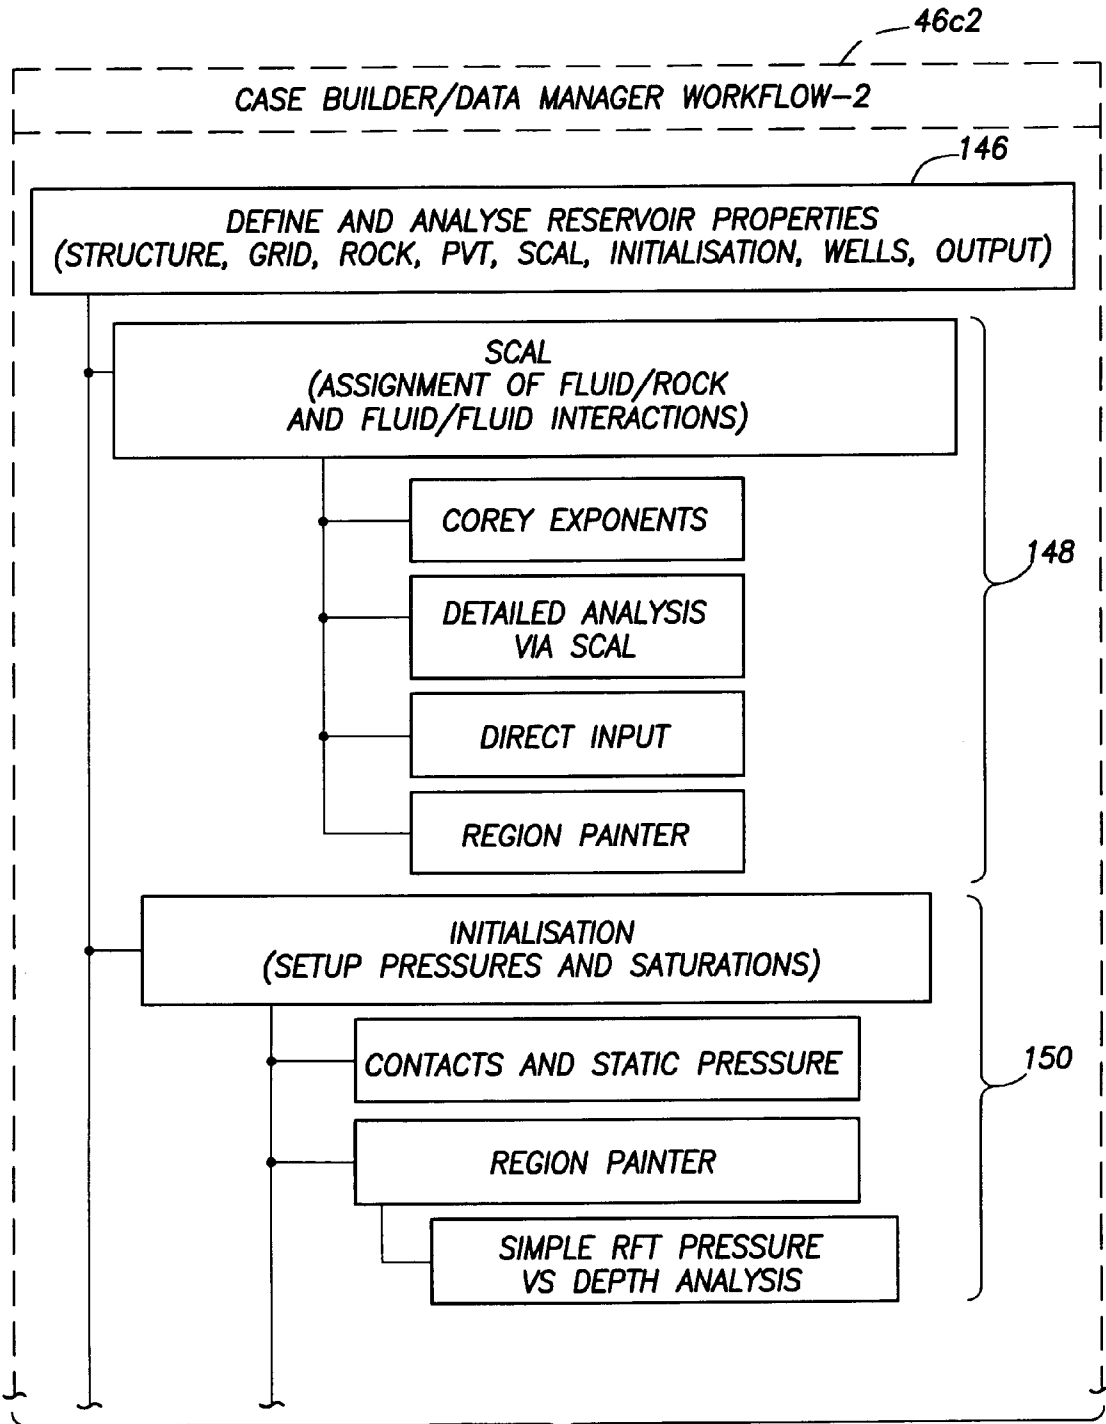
46c2

CASE BUILDER/DATA MANAGER WORKFLOW–2

146

DEFINE AND ANALYSE RESERVOIR PROPERTIES (STRUCTURE, GRID, ROCK, PVT, SCAL, INITIALISATION, WELLS, OUTPUT)

SCAL (ASSIGNMENT OF FLUID/ROCK AND FLUID/FLUID INTERACTIONS)

COREY EXPONENTS

DETAILED ANALYSIS VIA SCAL

DIRECT INPUT

REGION PAINTER

148

INITIALISATION (SETUP PRESSURES AND SATURATIONS)

CONTACTS AND STATIC PRESSURE

REGION PAINTER

SIMPLE RFT PRESSURE VS DEPTH ANALYSIS

150